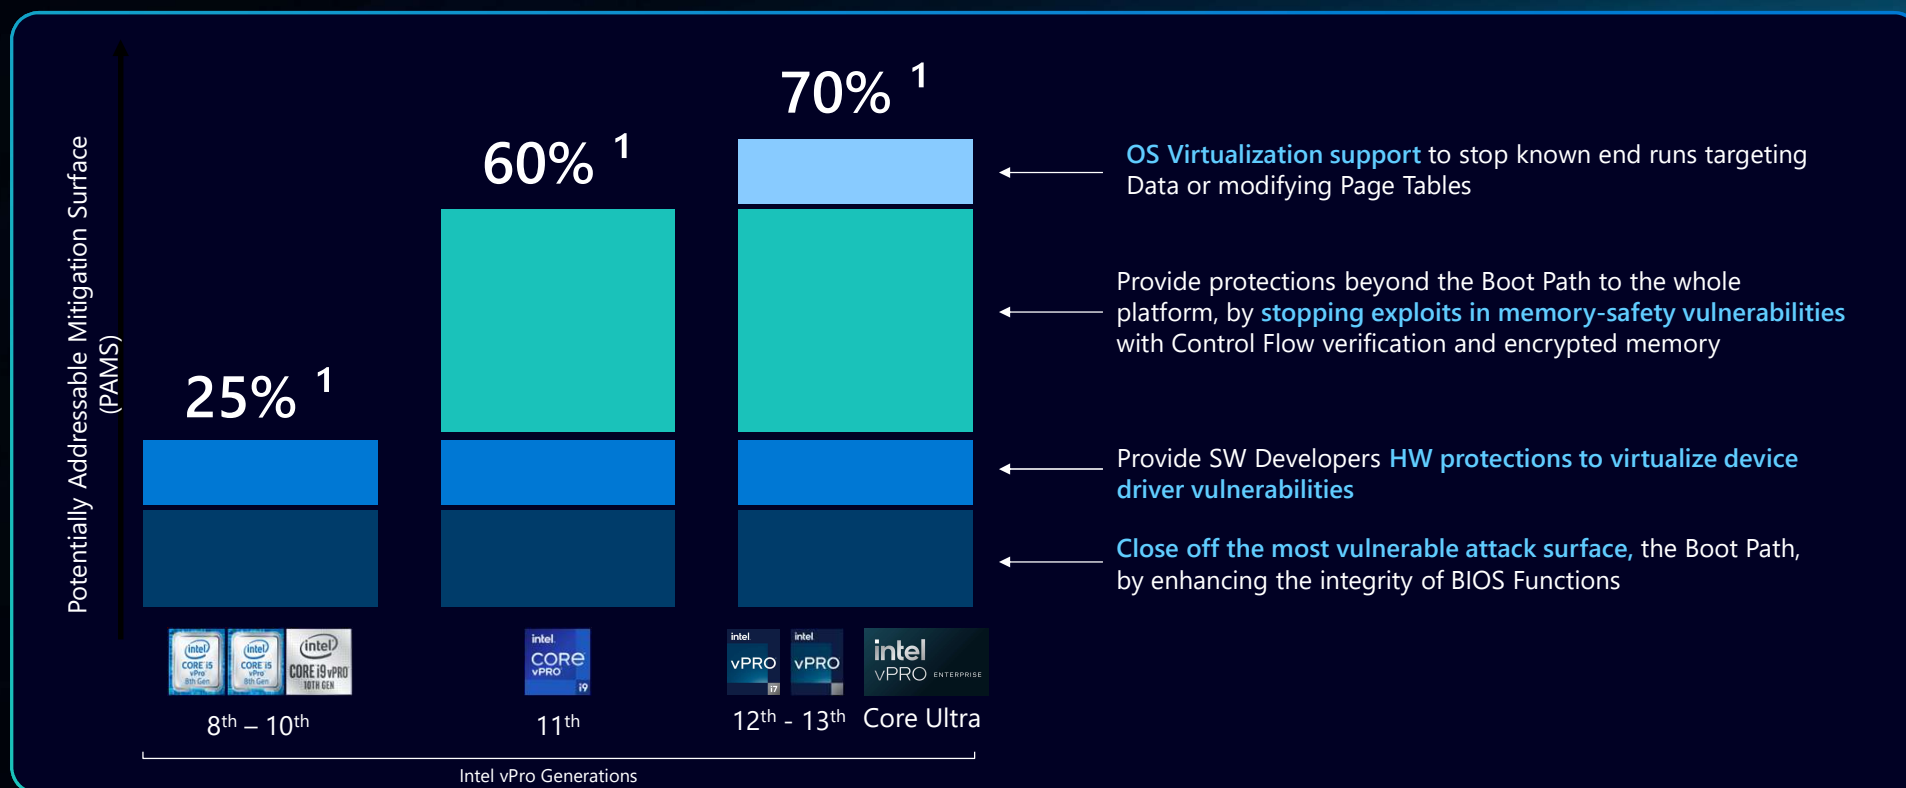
Potentially Addressable Mitigation Surface (PAMS)

$25\%^{1}$

$60\%^{1}$

$70\%^{1}$

OS Virtualization support to stop known end runs targeting Data or modifying Page Tables

Provide protections beyond the Boot Path to the whole platform, by stopping exploits in memory-safety vulnerabilities with Control Flow verification and encrypted memory

Provide SW Developers HW protections to virtualize device driver vulnerabilities

Close off the most vulnerable attack surface, the Boot Path, by enhancing the integrity of BIOS Functions

intel CORE i5 vPro 8th Gen

intel CORE i5 vPro 8th Gen

intel CORE i9 vPRO 10TH GEN

intel CORE vPRO i9

intel vPRO i7

intel vPRO

intel vPRO ENTERPRISE

$8^{th} – 10^{th}$

$11^{th}$

$12^{th}$ - $13^{th}$

Core Ultra

Intel vPro Generations